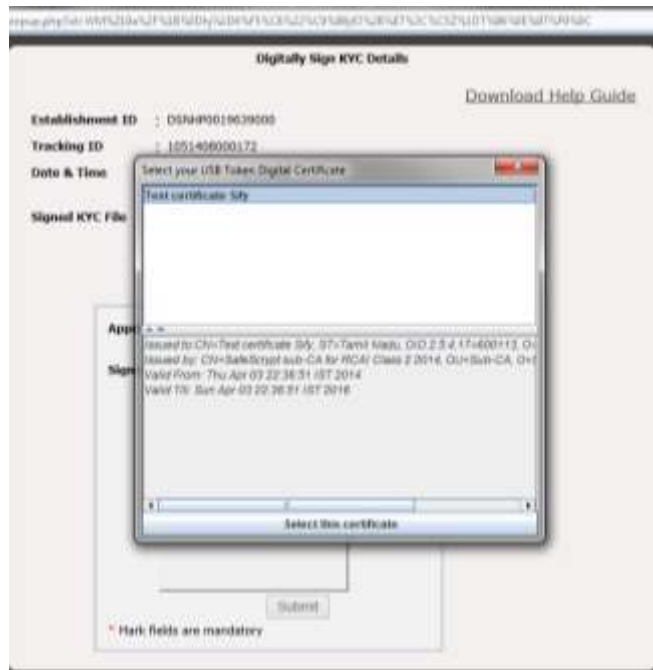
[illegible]

Digitally Sign KYC Details

Download Help Guide

Establishment ID : DSNHP0019639000

Tracking ID : 1051408000172

Date & Time

Signed KYC File

Appr

Sign

Select your USB Token Digital Certificate

Test certificate Sify

Issued to: CN=Test certificate Sify, ST=Tamil Nadu, OID.2.5.4.17=600113, O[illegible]
Issued by: CN=SafeScrypt sub-CA for RCAI Class 2 2014, OU=Sub-CA, O=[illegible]
Valid From: Thu Apr 03 22:36:51 IST 2014
Valid Till: Sun Apr 03 22:36:51 IST 2016

Select this certificate

Submit

* Mark fields are mandatory